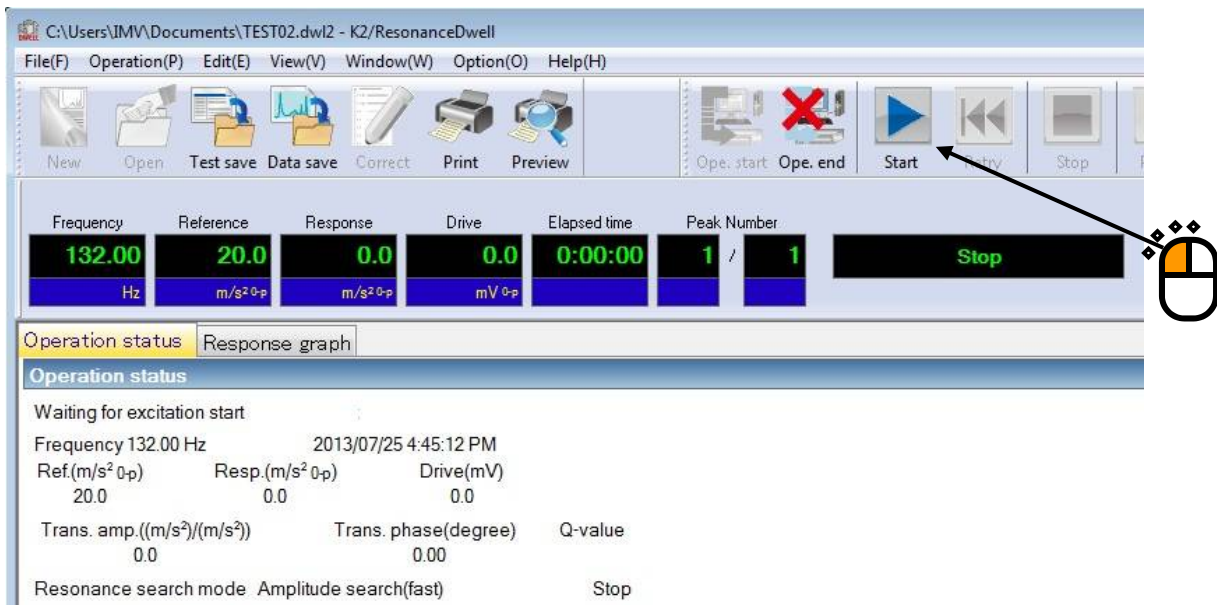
C:\Users\IMV\Documents\TEST02.dwl2 - K2/ResonanceDwell

File(F) Operation(P) Edit(E) View(V) Window(W) Option(O) Help(H)

New Open Test save Data save Correct Print Preview Ope. start Ope. end Start Retry Stop

| Frequency | Reference | Response | Drive | Elapsed time | Peak Number | | |
|---|---|---|---|---|---|---|---|
| 132.00 | 20.0 | 0.0 | 0.0 | 0:00:00 | 1 / | 1 | Stop |
| Hz | $m/s^2$ 0-p | $m/s^2$ 0-p | mV 0-p | | | | |

Operation status Response graph

Operation status

Waiting for excitation start

Frequency 132.00 Hz 2013/07/25 4:45:12 PM

Ref.($m/s^2$ 0-p) Resp.($m/s^2$ 0-p) Drive(mV)
20.0 0.0 0.0

Trans. amp.(($m/s^2$)/($m/s^2$)) Trans. phase(degree) Q-value
0.0 0.00

Resonance search mode Amplitude search(fast) Stop